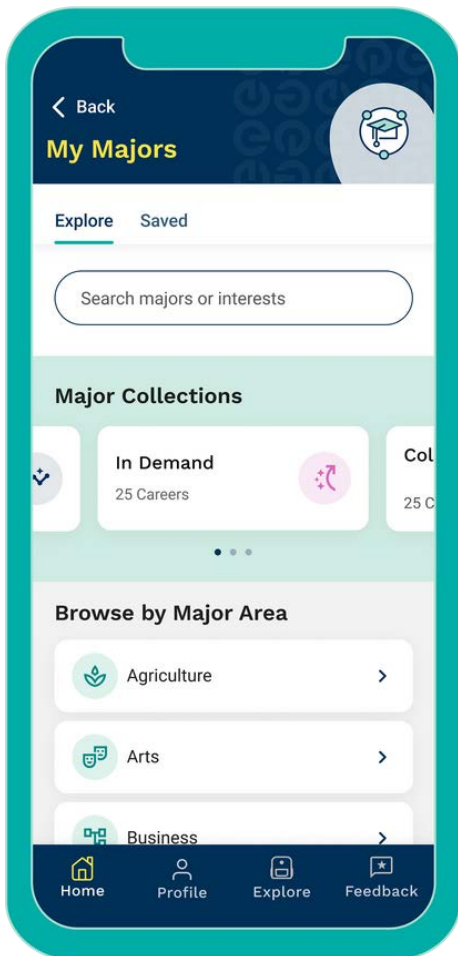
< Back

My Majors

Explore Saved

Search majors or interests

Major Collections

In Demand

25 Careers

Col

25 C

Browse by Major Area

Agriculture >

Arts >

Business >

Home Profile Explore Feedback